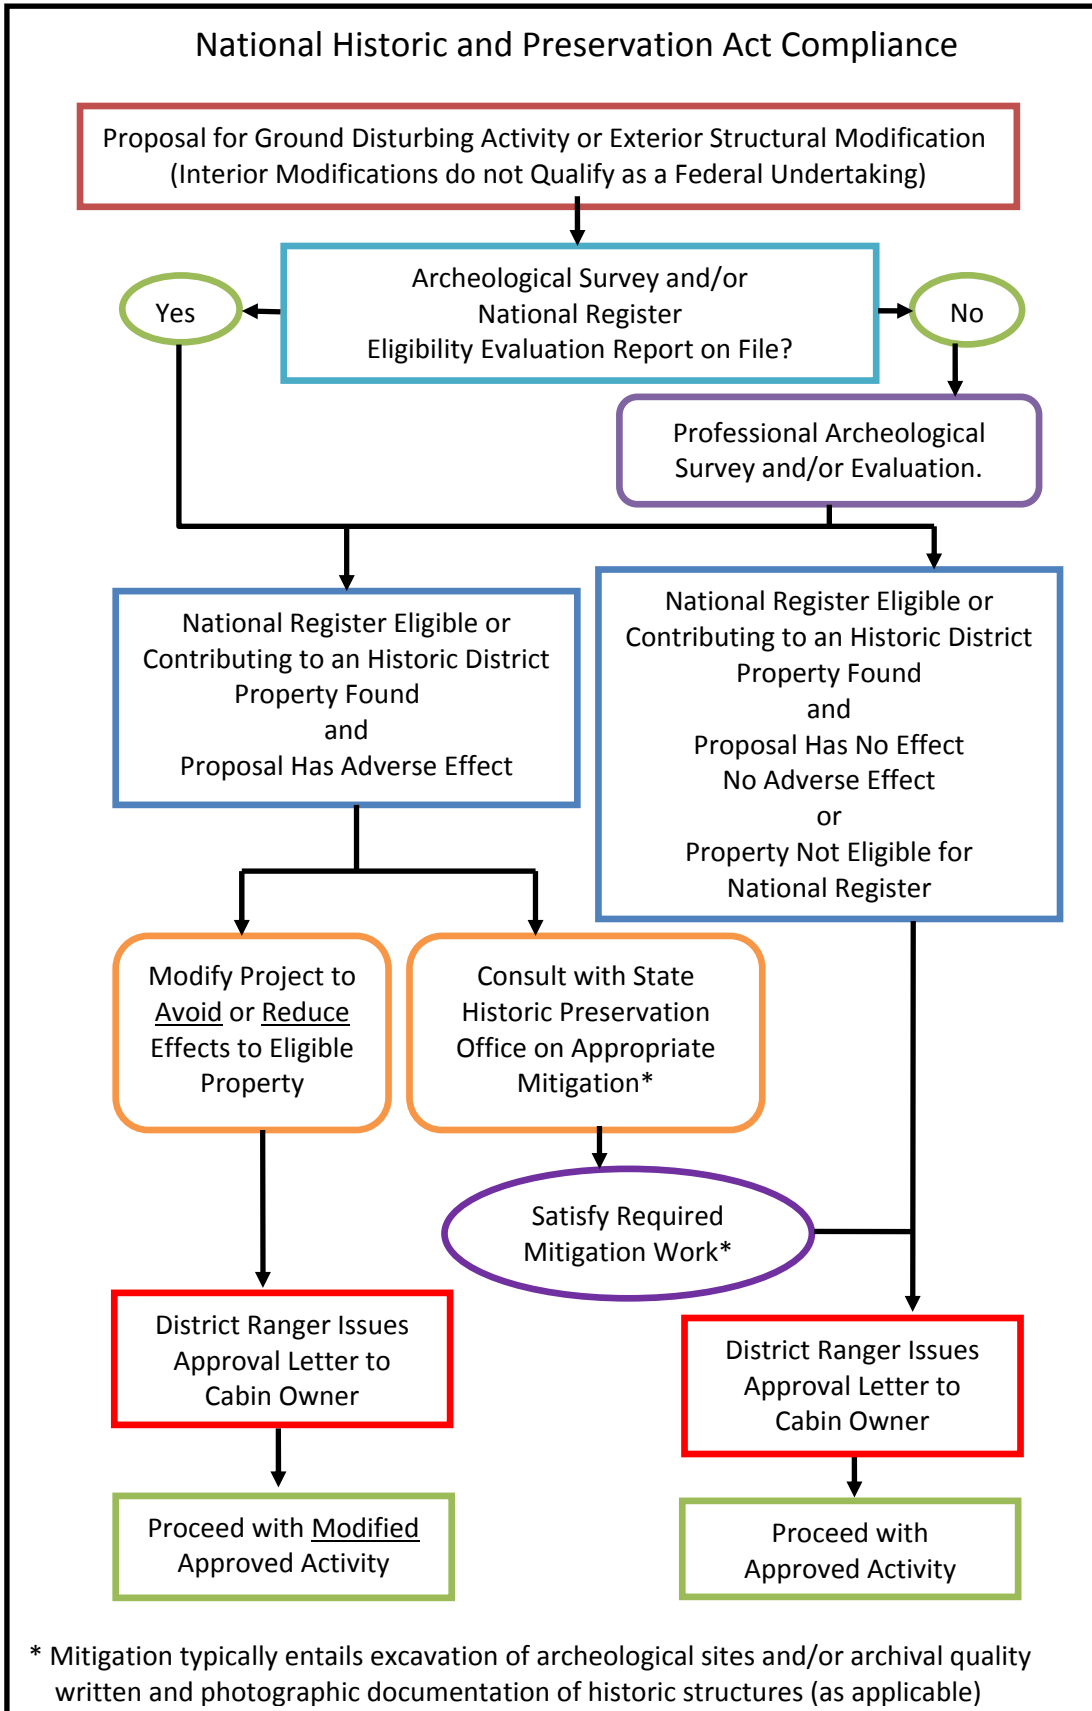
National Historic and Preservation Act Compliance

Proposal for Ground Disturbing Activity or Exterior Structural Modification (Interior Modifications do not Qualify as a Federal Undertaking)

Archeological Survey and/or National Register Eligibility Evaluation Report on File?

Yes

No

Professional Archeological Survey and/or Evaluation.

National Register Eligible or Contributing to an Historic District Property Found and Proposal Has Adverse Effect

National Register Eligible or Contributing to an Historic District Property Found and Proposal Has No Effect No Adverse Effect or Property Not Eligible for National Register

Modify Project to Avoid or Reduce Effects to Eligible Property

Consult with State Historic Preservation Office on Appropriate Mitigation*

Satisfy Required Mitigation Work*

District Ranger Issues Approval Letter to Cabin Owner

District Ranger Issues Approval Letter to Cabin Owner

Proceed with Modified Approved Activity

Proceed with Approved Activity

* Mitigation typically entails excavation of archeological sites and/or archival quality written and photographic documentation of historic structures (as applicable)